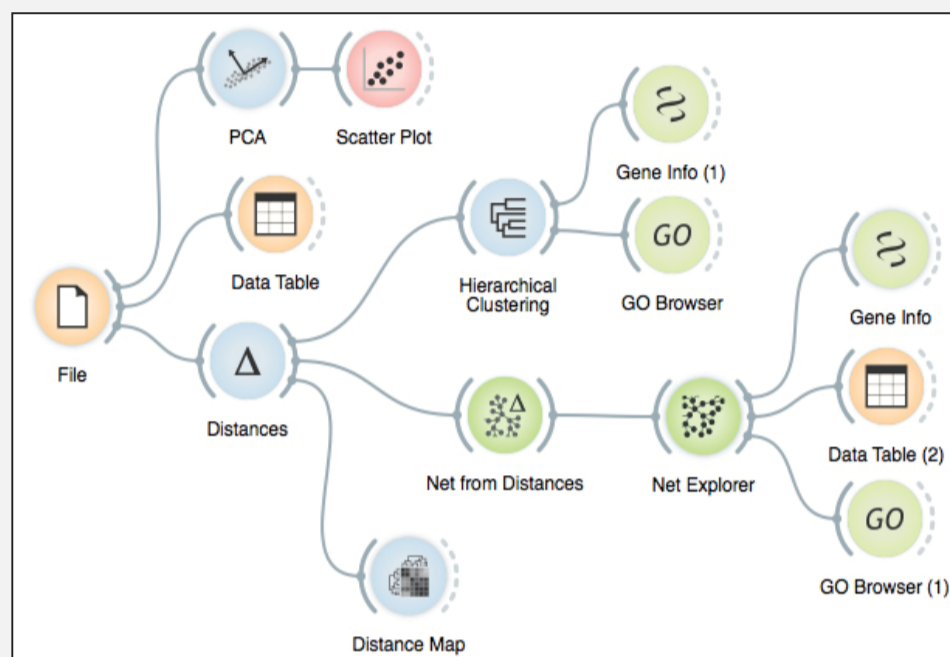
PCA

Scatter Plot

Gene Info (1)

Data Table

GO

Hierarchical Clustering

GO Browser

Gene Info

File

Δ

Distances

Net from Distances

Net Explorer

Data Table (2)

GO

GO Browser (1)

Distance Map